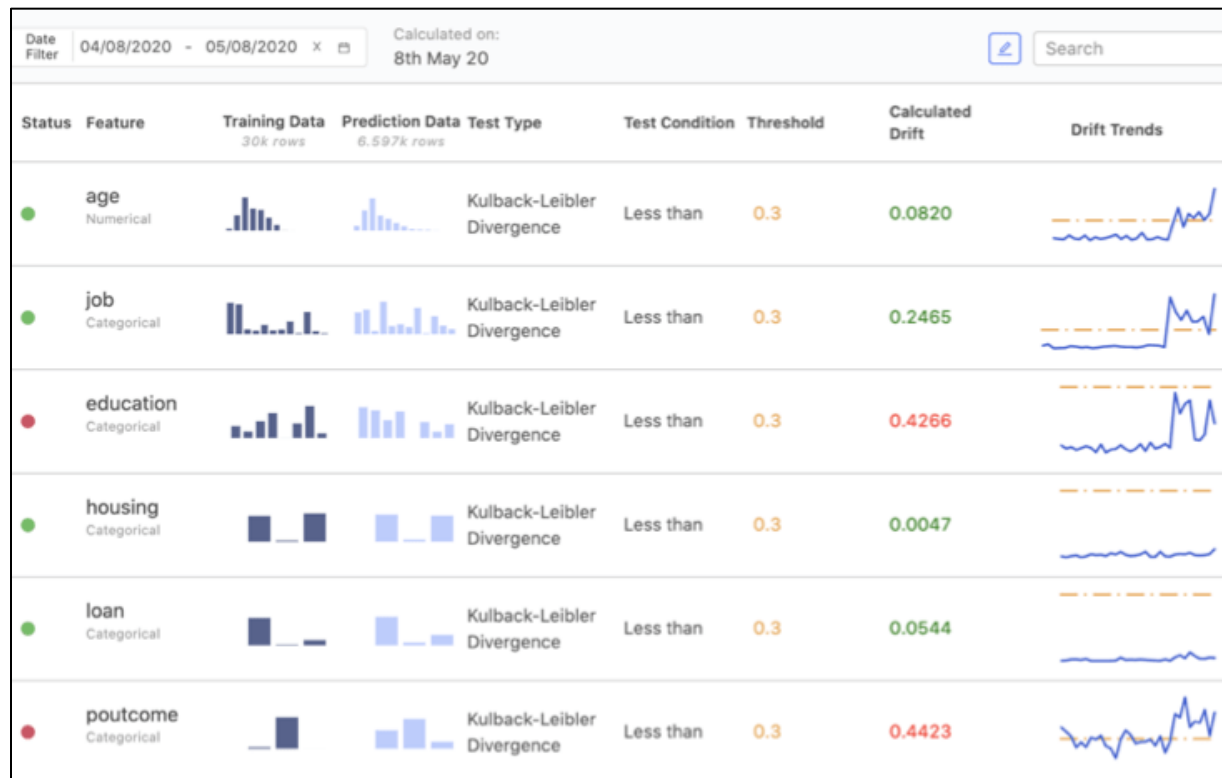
Date Filter 04/08/2020 - 05/08/2020 X

Calculated on: 8th May 20

Search

| Status | Feature | Training Data 30k rows | Prediction Data 6.597k rows | Test Type | Test Condition | Threshold | Calculated Drift | Drift Trends |
|---|---|---|---|---|---|---|---|---|
| | age Numerical | | | Kulback-Leibler Divergence | Less than | 0.3 | 0.0820 | |
| | job Categorical | | | Kulback-Leibler Divergence | Less than | 0.3 | 0.2465 | |
| | education Categorical | | | Kulback-Leibler Divergence | Less than | 0.3 | 0.4266 | |
| | housing Categorical | | | Kulback-Leibler Divergence | Less than | 0.3 | 0.0047 | |
| | loan Categorical | | | Kulback-Leibler Divergence | Less than | 0.3 | 0.0544 | |
| | poutcome Categorical | | | Kulback-Leibler Divergence | Less than | 0.3 | 0.4423 | |